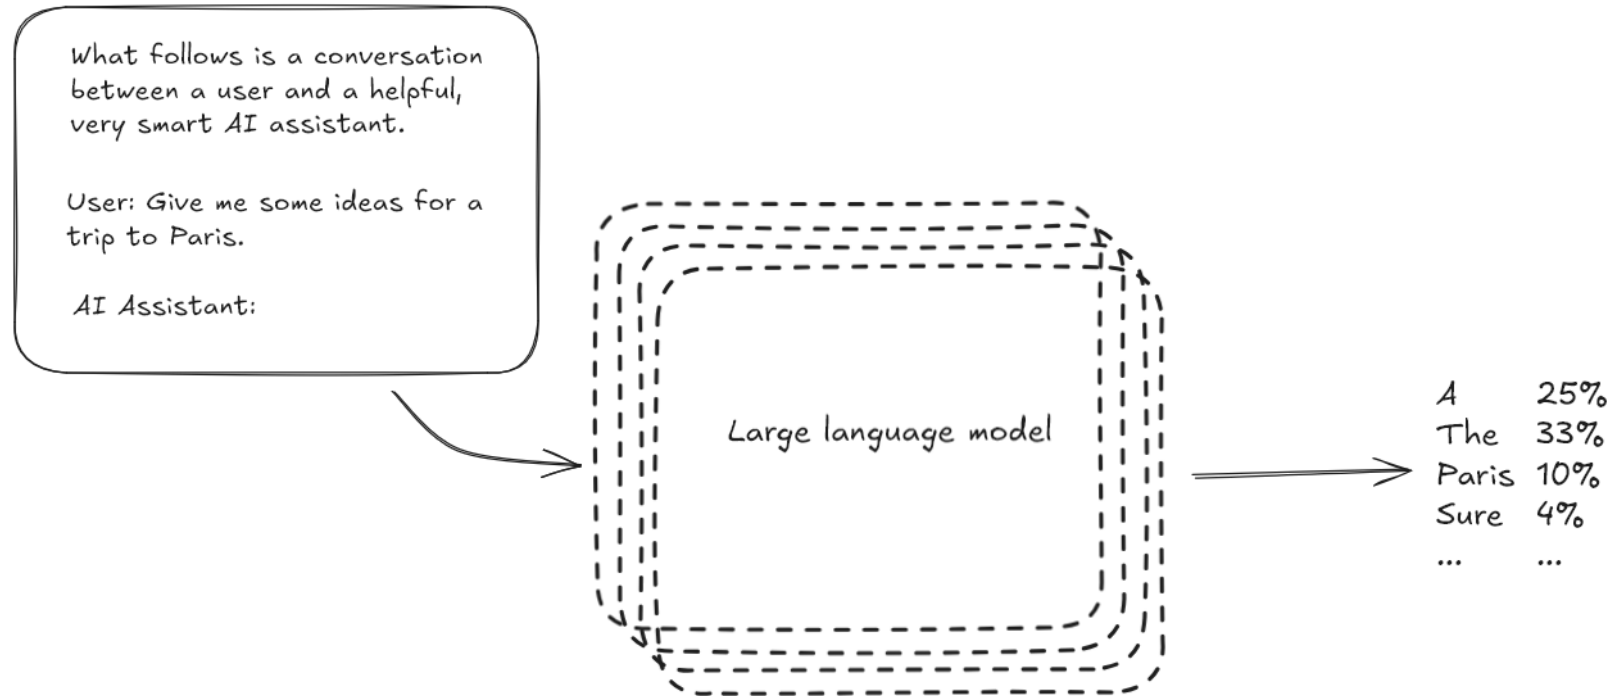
What follows is a conversation between a user and a helpful, very smart AI assistant.

User: Give me some ideas for a trip to Paris.

AI Assistant:

Large language model

| | |
|---|---|
| A | 25% |
| The | 33% |
| Paris | 10% |
| Sure | 4% |
| ... | ... |